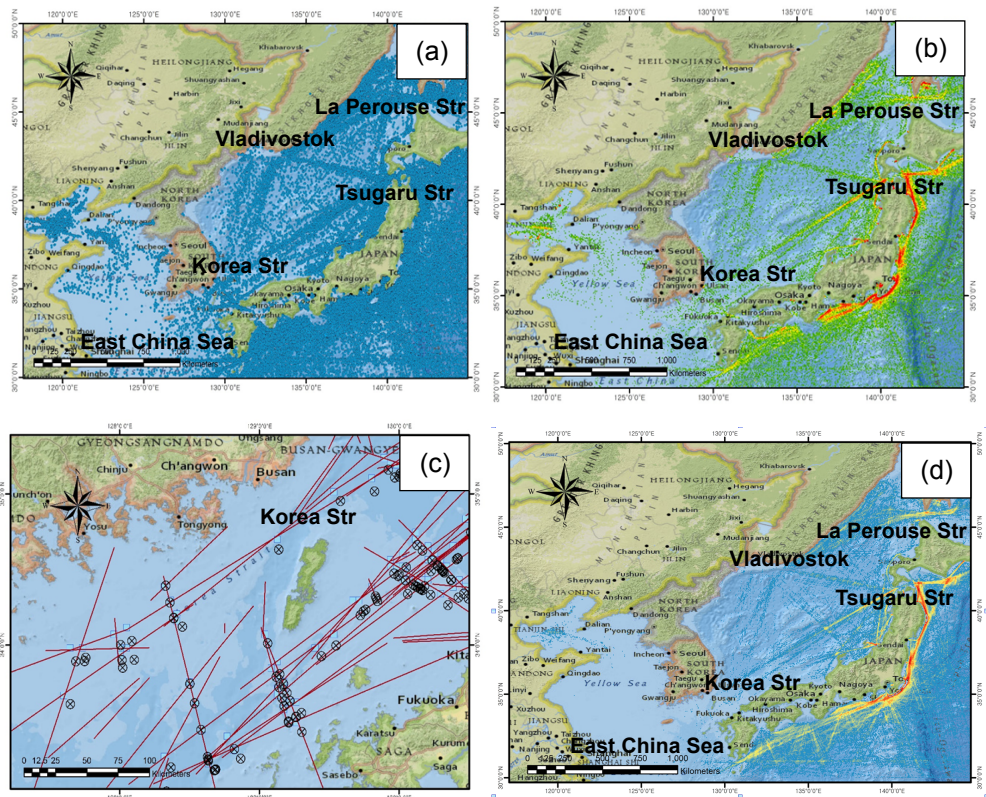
120°0'0"E 125°0'0"E 130°0'0"E 135°0'0"E 140°0'0"E

(a)

Khabarovsk
HEILONGJIANG
Qiqihar
Hegang
Daqing
Shuangyashan
Harbin
Jixi
Mudanjiang
Changchun
Jilin
JILIN
Fushun
Shenyang
Anshan
LIANING
NORTH KOREA
Dalian
P'yongyang
Seoul
Incheon
Zibo
Weifang
Qingdao
Xuzhou
JIANGSU
Osaka
Nagoya
Kyoto
JAPAN
Ningbo

La Perouse Str
Vladivostok
Tsugaru Str
Korea Str
East China Sea

0 125 250 500 750 Kilometers

50°0'0"N 45°0'0"N 40°0'0"N 35°0'0"N 30°0'0"N

120°0'0"E 125°0'0"E 130°0'0"E 135°0'0"E 140°0'0"E

(b)

Khabarovsk
HEILONGJIANG
Qiqihar
Hegang
Daqing
Shuangyashan
Harbin
Jixi
Mudanjiang
Changchun
Jilin
JILIN
Fushun
Shenyang
Anshan
LIAONING
NORTH KOREA
Dandong
Tangshan
Dalian
P'yongyang
Seoul
Incheon
SOUTH KOREA
Taejon
Taegu
Ch'angwon
Ulsan
Busan
Gwangju
Yellow Sea
Zibo
Weifang
Yantai
Qingdao
Fukuoka
Kitakyushu
Hiroshima
Okayama
Kobe
Osaka
Himeji
Kyoto
Nagoya
Hamamatsu
Sendai
Sapporo
JAPAN
Xuzhou
JIANGSU
Nanjing
Wuxi
Shanghai
Ningbo
East China

La Perouse Str
Vladivostok
Tsugaru Str
Korea Str
East China Sea

0 125 250 500 750 1,000 Kilometers

50°0'0"N 45°0'0"N 40°0'0"N 35°0'0"N 30°0'0"N

128°0'0"E 129°0'0"E 130°0'0"E

(c)

GYEONGSANGNAMDO
Ulsan
BUSAN-GWANGYEOK
Chinju
Ch'angwon
Busan
Sunch'on
Yosu
Tongyong
Korea Str
Korea Strait
Kita
Fukuoka
Karatsu
SAGA
Kurume
Sasebo

0 12.5 25 50 75 100 Kilometers

35°0'0"N 34°0'0"N

120°0'0"E 125°0'0"E 130°0'0"E 135°0'0"E 140°0'0"E

(d)

Khabarovsk
HEILONGJIANG
Qiqihar
Hegang
Daqing
Shuangyashan
Harbin
Jixi
Mudanjiang
Changchun
Jilin
JILIN
Fushun
Shenyang
Anshan
LIAONING
NORTH KOREA
Dandong
Tangshan
TIANJIN SHI
Dalian
P'yongyang
Seoul
Incheon
SOUTH KOREA
Taejon
Taegu
Ch'angwon
Ulsan
Busan
Gwangju
Yellow Sea
Zibo
Weifang
Yantai
Qingdao
Linyi
Xuzhou
JIANGSU
Yangzhou
Taizhou
Nanjing
Wuxi
Hangzhou
Fukuoka
Kitakyushu
Hiroshima
Okayama
Osaka
Kyoto
Nagoya
Hamamatsu
Sendai
Sapporo
JAPAN

La Perouse Str
Vladivostok
Tsugaru Str
Korea Str
East China Sea

0 125 250 500 750 1,000 Kilometers

50°0'0"N 45°0'0"N 40°0'0"N 35°0'0"N 30°0'0"N